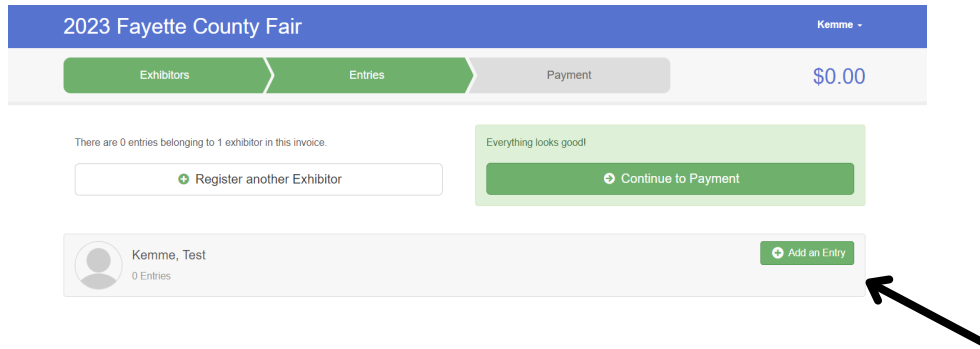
2023 Fayette County Fair

Kemme

Exhibitors

Entries

Payment

$0.00

There are 0 entries belonging to 1 exhibitor in this invoice.

Register another Exhibitor

Everything looks good!

Continue to Payment

Kemme, Test

0 Entries

Add an Entry